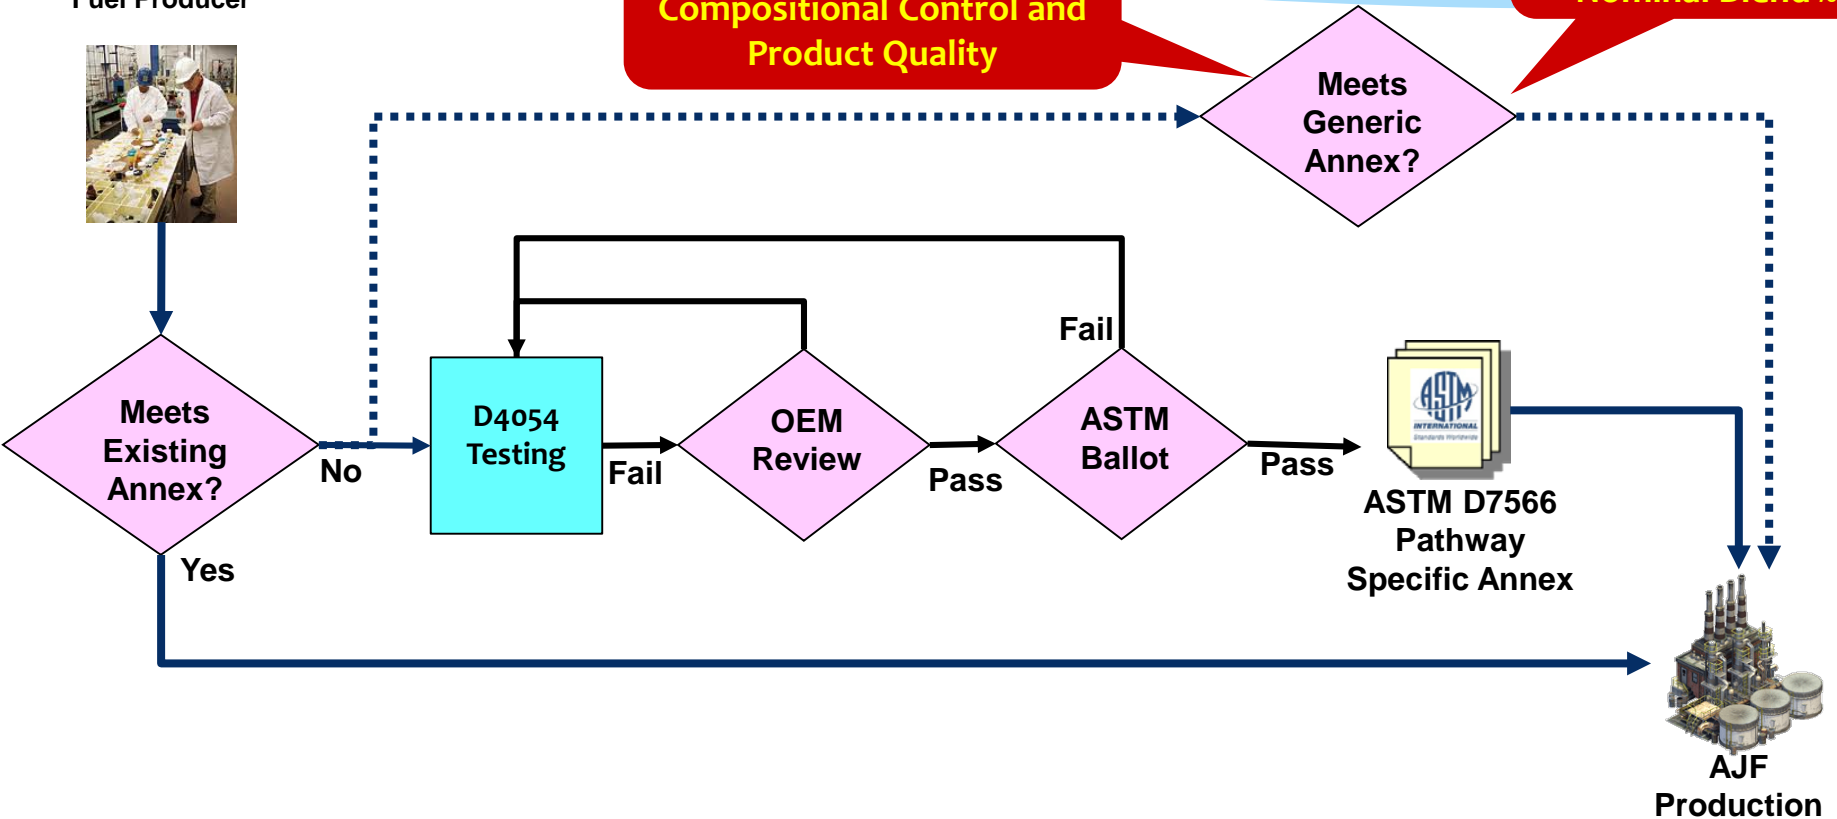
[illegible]

Compositional Control and Product Quality

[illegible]

Meets Generic Annex?

Fail

Meets Existing Annex?

No

D4054 Testing

Fail

OEM Review

Pass

ASTM Ballot

Pass

ASTM INTERNATIONAL

ASTM D7566 Pathway Specific Annex

Yes

AJF Production